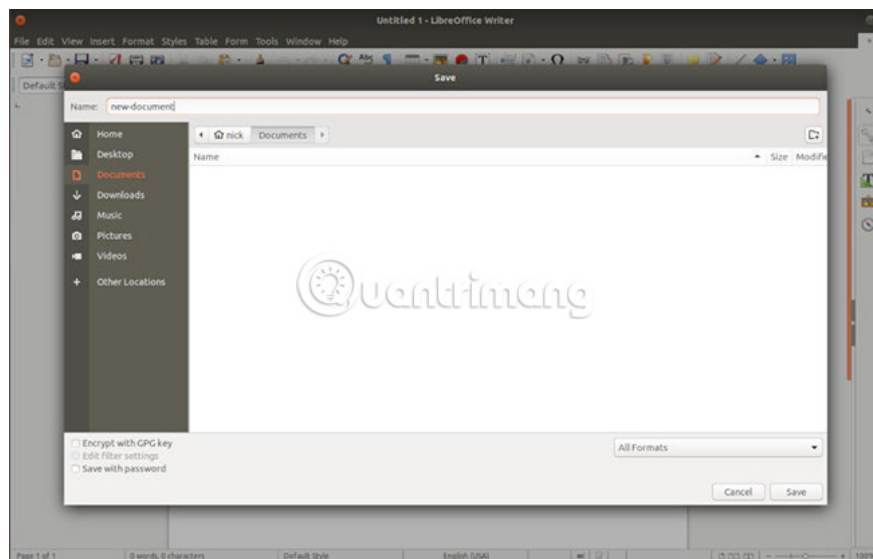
Untitled 1 - LibreOffice Writer

File Edit View Insert Format Styles Table Form Tools Window Help

Default S

Save

Name: new-document

Home
Desktop
Documents
Downloads
Music
Pictures
Videos
Other Locations

nick Documents

Name Size Modifie

Quantrimang

Encrypt with GPG key
Edit filter settings
Save with password

All Formats

Cancel Save

Page 1 of 1 0 words, 0 characters Default Style English (USA) 100%